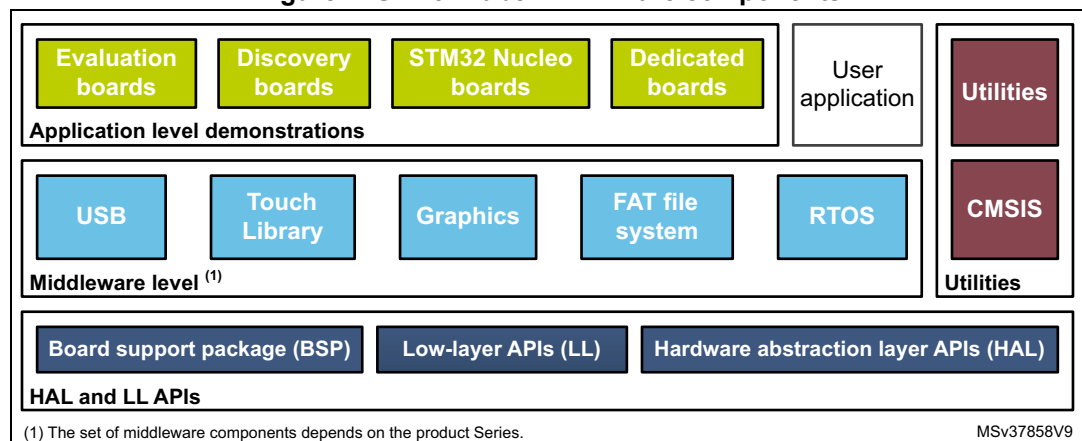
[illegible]

Evaluation boards

Discovery boards

STM32 Nucleo boards

Dedicated boards

User application

Utilities

Application level demonstrations

USB

Touch Library

Graphics

FAT file system

RTOS

CMSIS

Middleware level $^{(1)}$

Utilities

Board support package (BSP)

Low-layer APIs (LL)

Hardware abstraction layer APIs (HAL)

HAL and LL APIs

(1) The set of middleware components depends on the product Series.

MSv37858V9